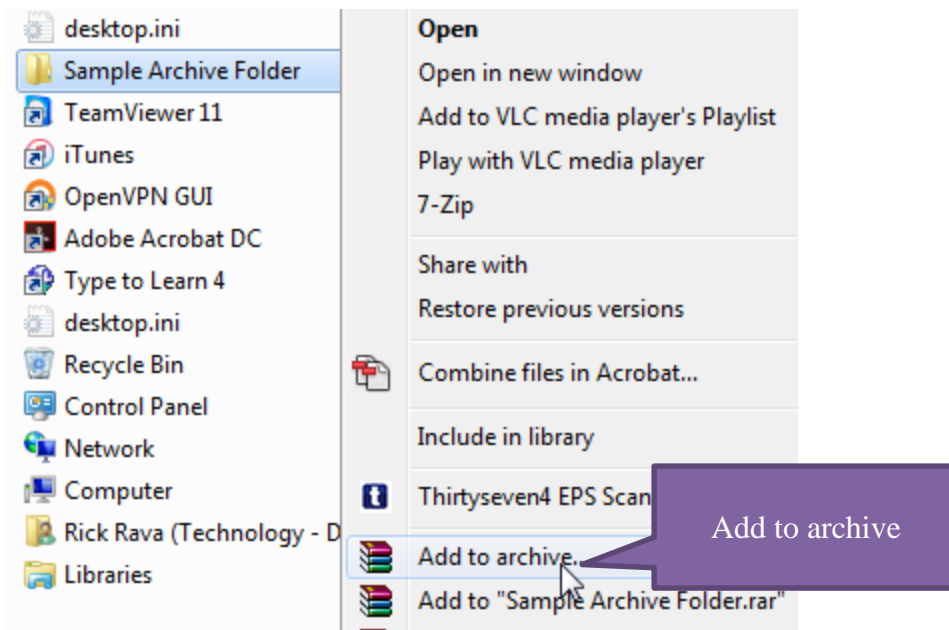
desktop.ini
Sample Archive Folder
TeamViewer 11
iTunes
OpenVPN GUI
Adobe Acrobat DC
Type to Learn 4
desktop.ini
Recycle Bin
Control Panel
Network
Computer
Rick Rava (Technology - D
Libraries

Open
Open in new window
Add to VLC media player's Playlist
Play with VLC media player
7-Zip
Share with
Restore previous versions
Combine files in Acrobat...
Include in library
Thirtyseven4 EPS Scan
Add to archive...
Add to "Sample Archive Folder.rar"

Add to archive